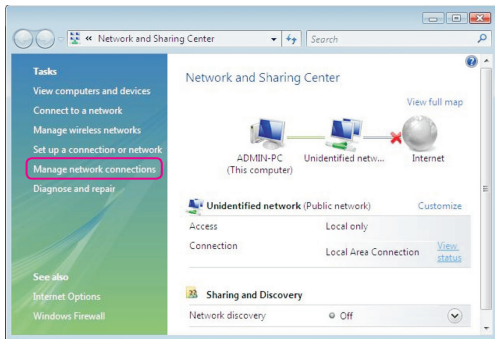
« Network and Sharing Center

Search

Tasks

View computers and devices

Connect to a network

Manage wireless networks

Set up a connection or network

Manage network connections

Diagnose and repair

See also

Internet Options

Windows Firewall

Network and Sharing Center

View full map

ADMIN-PC (This computer)

Unidentified netw...

Internet

Unidentified network (Public network)

Customize

| | |
|---|---|
| Access | Local only |
| Connection | Local Area Connection View status |

Sharing and Discovery

Network discovery ● Off